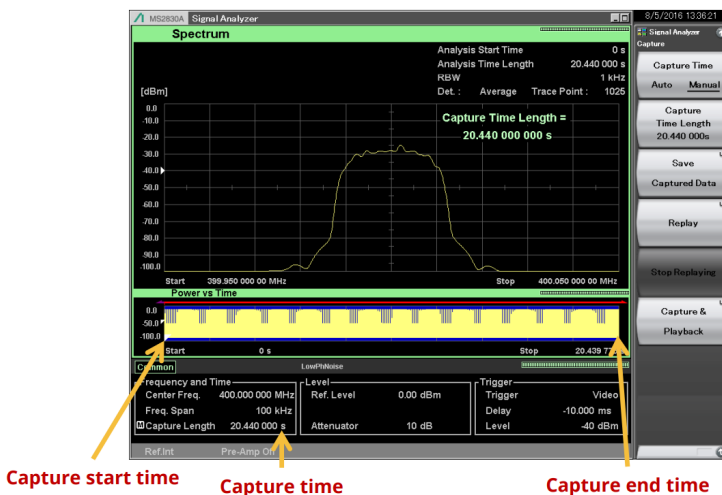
MS2830A Signal Analyzer

Spectrum

Analysis Start Time 0 s
Analysis Time Length 20.440 000 s
RBW 1 kHz
Det. : Average Trace Point : 1025

[dBm]

0.0
-10.0
-20.0
-30.0
-40.0
-50.0
-60.0
-70.0
-80.0
-90.0
-100.0

Capture Time Length = 20.440 000 000 s

Start 399.950 000 00 MHz
Stop 400.050 000 00 MHz

Power vs Time

0.0
-50.0
-100.0

Start 0 s
Stop 20.439 7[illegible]

Common
LowPhNoise

Frequency and Time
Center Freq. 400.000 000 MHz
Freq. Span 100 kHz
Capture Length 20.440 000 s

Level
Ref. Level 0.00 dBm
Attenuator 10 dB

Trigger
Trigger Video
Delay -10.000 ms
Level -40 dBm

Ref.Int
Pre-Amp Off

8/5/2016 13:36:21
Signal Analyzer
Capture

Capture Time
Auto Manual

Capture Time Length 20.440 000s

Save Captured Data

Replay

Stop Replaying

Capture & Playback

Capture start time
Capture time
Capture end time